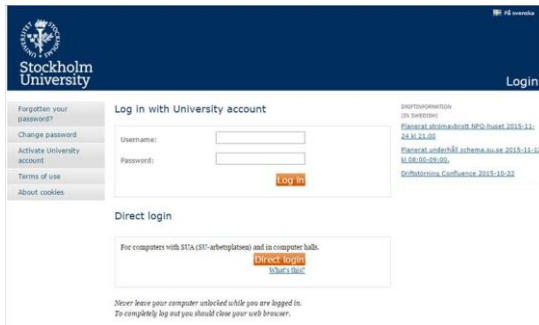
På svenska

Stockholm University

Login

Forgotten your password?

Change password

Activate University account

Terms of use

About cookies

Log in with University account

Username:

Password:

Log in

Direct login

For computers with SUA (SU-arbetsplatsen) and in computer halls.

Direct login

What's this?

Never leave your computer unlocked while you are logged in.
To completely log out you should close your web browser.

DRIFTINFORMATION
(IN SWEDISH)

Planerat strömavbrott NPQ-huset 2015-11-24 kl 21.00

Planerat underhåll schema.su.se 2015-11-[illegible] kl 08:00-09:00.

Driftstörning Confluence 2015-10-22